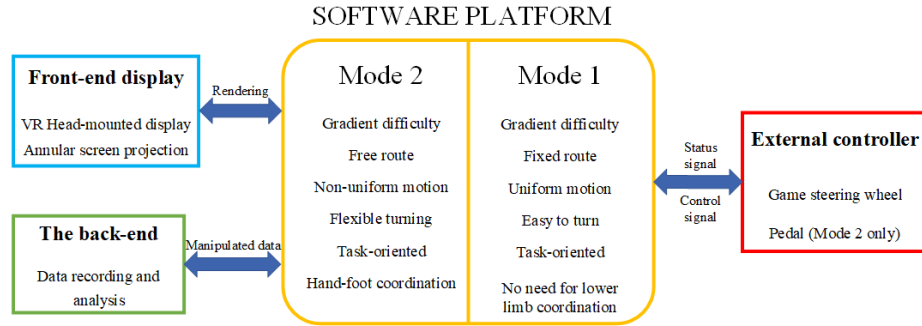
SOFTWARE PLATFORM

Front-end display

VR Head-mounted display
Annular screen projection

Rendering

The back-end

Data recording and analysis

Manipulated data

Mode 2

Gradient difficulty
Free route
Non-uniform motion
Flexible turning
Task-oriented
Hand-foot coordination

Mode 1

Gradient difficulty
Fixed route
Uniform motion
Easy to turn
Task-oriented
No need for lower limb coordination

Status signal

Control signal

External controller

Game steering wheel
Pedal (Mode 2 only)